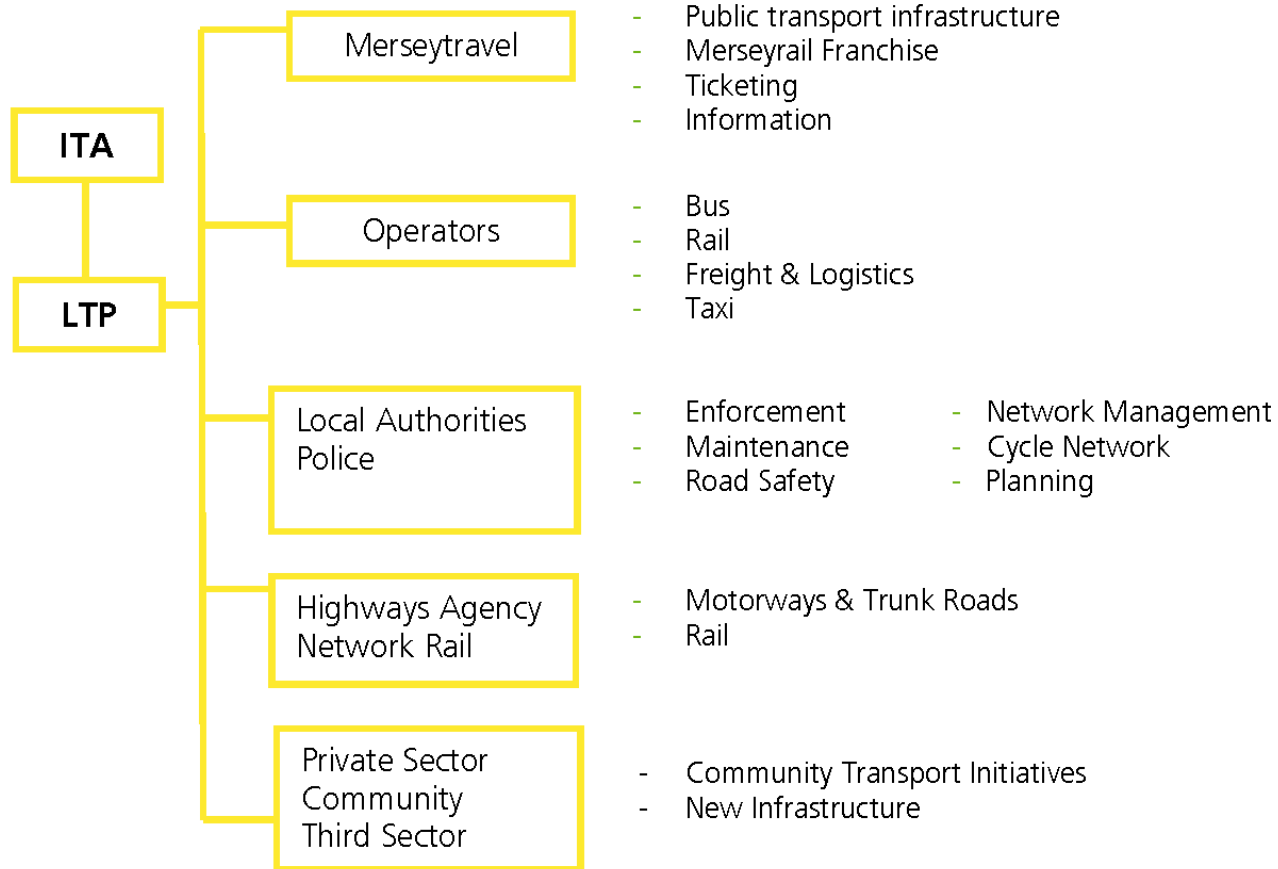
ITA

LTP

Merseytravel

- Public transport infrastructure
- Merseyrail Franchise
- Ticketing
- Information

Operators

- Bus
- Rail
- Freight & Logistics
- Taxi

Local Authorities
Police

- Enforcement
- Maintenance
- Road Safety

- Network Management
- Cycle Network
- Planning

Highways Agency
Network Rail

- Motorways & Trunk Roads
- Rail

Private Sector
Community
Third Sector

- Community Transport Initiatives
- New Infrastructure